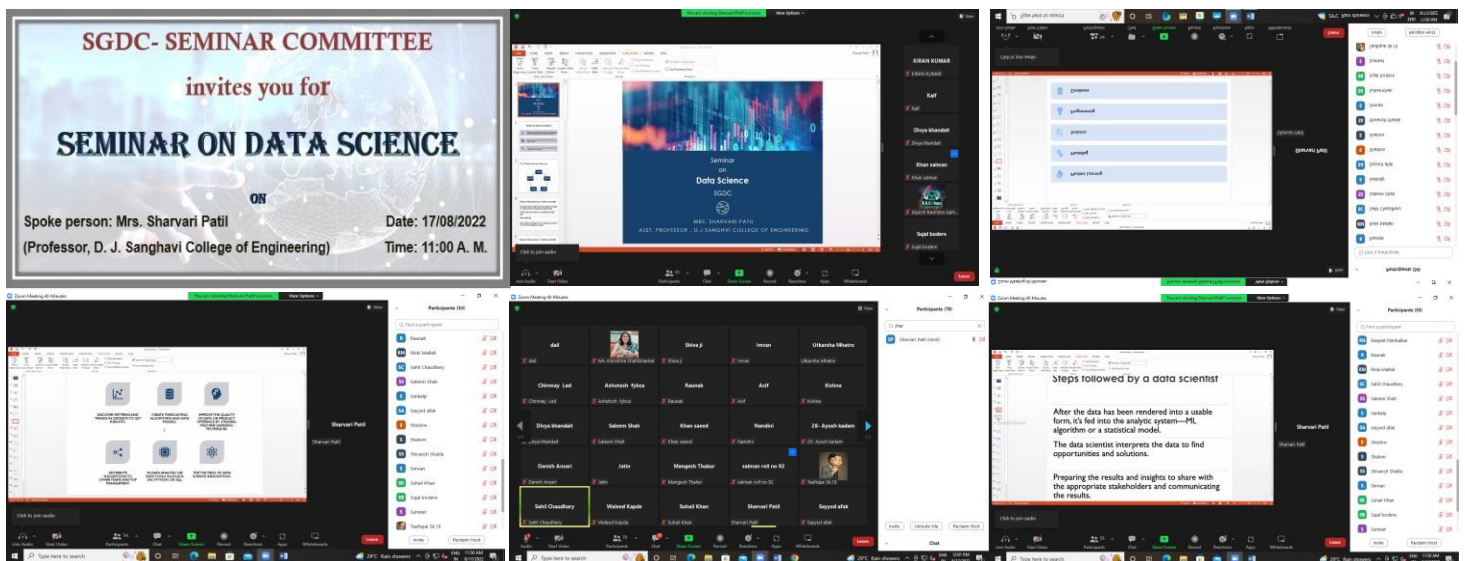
SGDC- SEMINAR COMMITTEE

invites you for

SEMINAR ON DATA SCIENCE

ON

Spoke person: Mrs. Sharvari Patil

Date: 17/08/2022

(Professor, D. J. Sanghavi College of Engineering)

Time: 11:00 A. M.

You are viewing Sharvari Patil's screen

View Options

Seminar

on

Data Science

SGDC

MRS. SHARVARI PATIL

ASST. PROFESSOR , D.J SANGHVI COLLEGE OF ENGINEERING

KIRAN KUMAR

Kaif

Divya khandait

Khan salman

Sujal bodere

Click to join audio

Leave

Zoom Meeting 40 Minutes

You are viewing Sharvari Patil's screen

View Options

Participants (54)

Raunak

Rinki Intakhab

Sahil Chaudhary

Saleem Shah

Sankalp

Sayyed afak

Shadow

Shaliom

Shivansh Shukla

Simran

Sohail Khan

Sujal bodere

Sameet

Sharvari Patil

Zoom Meeting 40 Minutes

dad

Shiva Ji

Imran

Utkarsha Mhatre

Chinmay Lad

Ashutosh Jyboa

Raunak

Asif

Kishna

Divya khandait

Saleem Shah

Khan saeed

Nandini

28- Ayush kadam

Danish Ansari

Jatin

Mangesh Thakur

salman roll no 92

Sahil Chaudhary

Waleed Kapde

Suhail Khan

Sharvari Patil

Sayyed afak

Participants (70)

Sharvari Patil (Host)

Invite

Unmute Me

Reclaim Host

Chat

Zoom Meeting 40 Minutes

You are viewing Sharvari Patil's screen

View Options

Steps followed by a data scientist

After the data has been rendered into a usable form, it's fed into the analytic system—ML algorithm or a statistical model.

The data scientist interprets the data to find opportunities and solutions.

Preparing the results and insights to share with the appropriate stakeholders and communicating the results.

Sharvari Patil

Participants (55)

Raunak

Rinki Intakhab

Sahil Chaudhary

Saleem Shah

Sankalp

Sayyed afak

Shadow

Shaliom

Shivansh Shukla

Simran

Sohail Khan

Sujal bodere

Sameet

Invite

Reclaim Host

Type here to search

29°C Rain showers